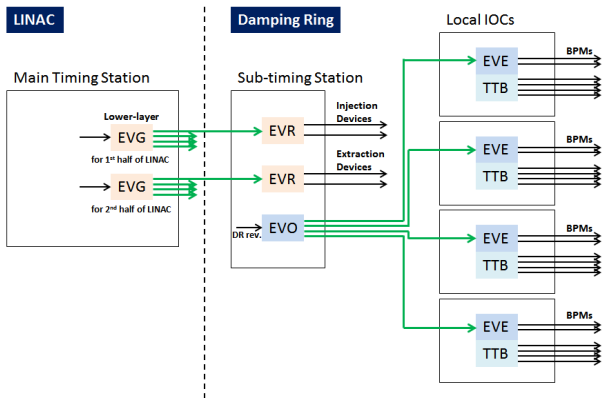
LINAC

Damping Ring

Local IOCs

Main Timing Station

Sub-timing Station

Lower-layer

EVG

for 1st half of LINAC

EVG

for 2nd half of LINAC

EVR

Injection Devices

EVR

Extraction Devices

DR rev.

EVO

EVE

TTB

BPMs

EVE

TTB

BPMs

EVE

TTB

BPMs

EVE

TTB

BPMs